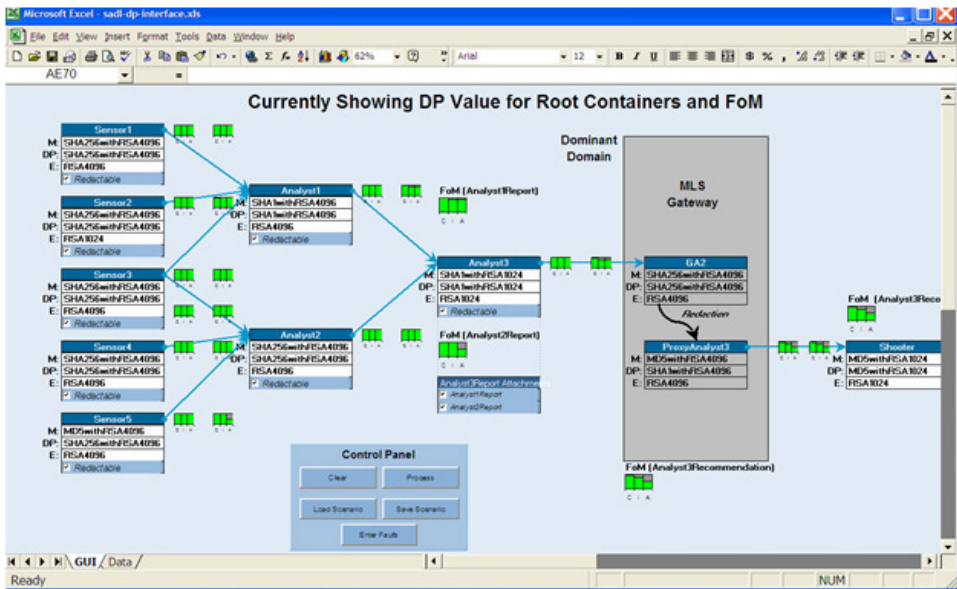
Microsoft Excel - sadl-dp-interface.xls

File Edit View Insert Format Tools Data Window Help

62% Arial 12 B I U $ %

AE70

Currently Showing DP Value for Root Containers and FoM

Sensor1
M: SHA256withRSA4096
DP: SHA256withRSA4096
E: RSA4096
Redactable

Sensor2
M: SHA256withRSA4096
DP: SHA256withRSA4096
E: RSA1024
Redactable

Sensor3
M: SHA256withRSA4096
DP: SHA256withRSA4096
E: RSA4096
Redactable

Sensor4
M: SHA256withRSA4096
DP: SHA256withRSA4096
E: RSA4096
Redactable

Sensor5
M: MD5withRSA4096
DP: SHA256withRSA4096
E: RSA4096
Redactable

Analyst1
M: SHA1withRSA4096
DP: SHA1withRSA4096
E: RSA4096
Redactable

Analyst2
M: SHA256withRSA4096
DP: SHA256withRSA4096
E: RSA4096
Redactable

FoM (Analyst1Report)
C I A

Analyst3
M: SHA1withRSA1024
DP: SHA1withRSA1024
E: RSA1024
Redactable

FoM (Analyst2Report)
C I A

Analyst3Report Attachments
Analyst1Report
Analyst2Report

Dominant Domain

MLS Gateway

GA2
M: SHA256withRSA4096
DP: SHA256withRSA4096
E: RSA4096

Redaction

ProxyAnalyst3
M: MD5withRSA4096
DP: SHA1withRSA4096
E: RSA4096

FoM (Analyst3Recommendation)
C I A

FoM (Analyst3Reco
C I A

Shooter
M: MD5withRSA1024
DP: MD5withRSA1024
E: RSA1024

Control Panel
Clear
Process
Load Scenario
Save Scenario
Enter Faults

GUI Data

Ready

NUM